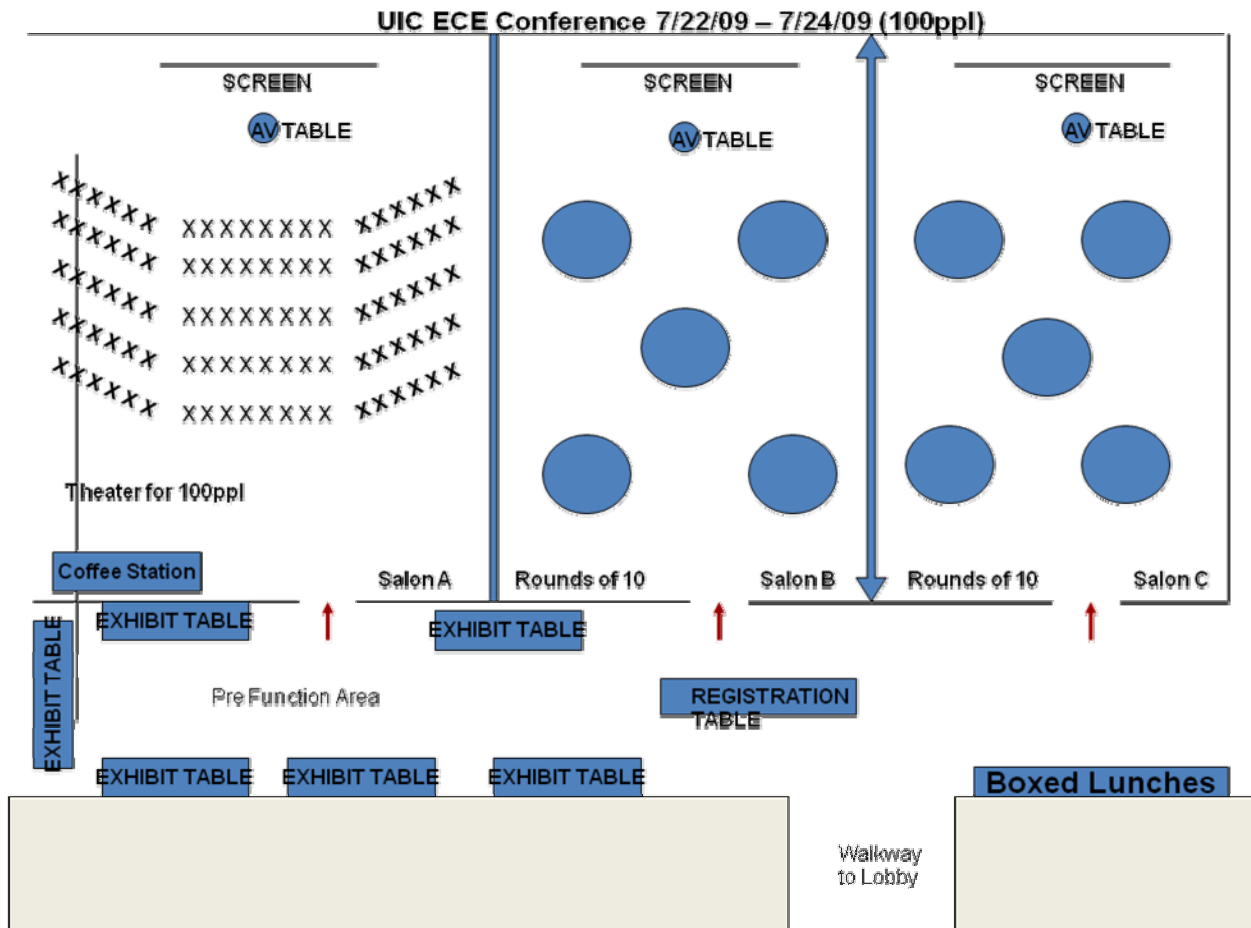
UIC ECE Conference 7/22/09 – 7/24/09 (100ppl)

SCREEN

AV TABLE

XXXXXX
XXXXXX
XXXXXX
XXXXXX
XXXXXX

XXXXXXXX
XXXXXXXX
XXXXXXXX
XXXXXXXX
XXXXXXXX

XXXXXX
XXXXXX
XXXXXX
XXXXXX
XXXXXX

Theater for 100ppl

Coffee Station

Salon A

SCREEN

AV TABLE

Rounds of 10

Salon B

SCREEN

AV TABLE

Rounds of 10

Salon C

EXHIBIT TABLE

EXHIBIT TABLE

EXHIBIT TABLE

Pre Function Area

REGISTRATION TABLE

EXHIBIT TABLE

EXHIBIT TABLE

EXHIBIT TABLE

Boxed Lunches

Walkway to Lobby